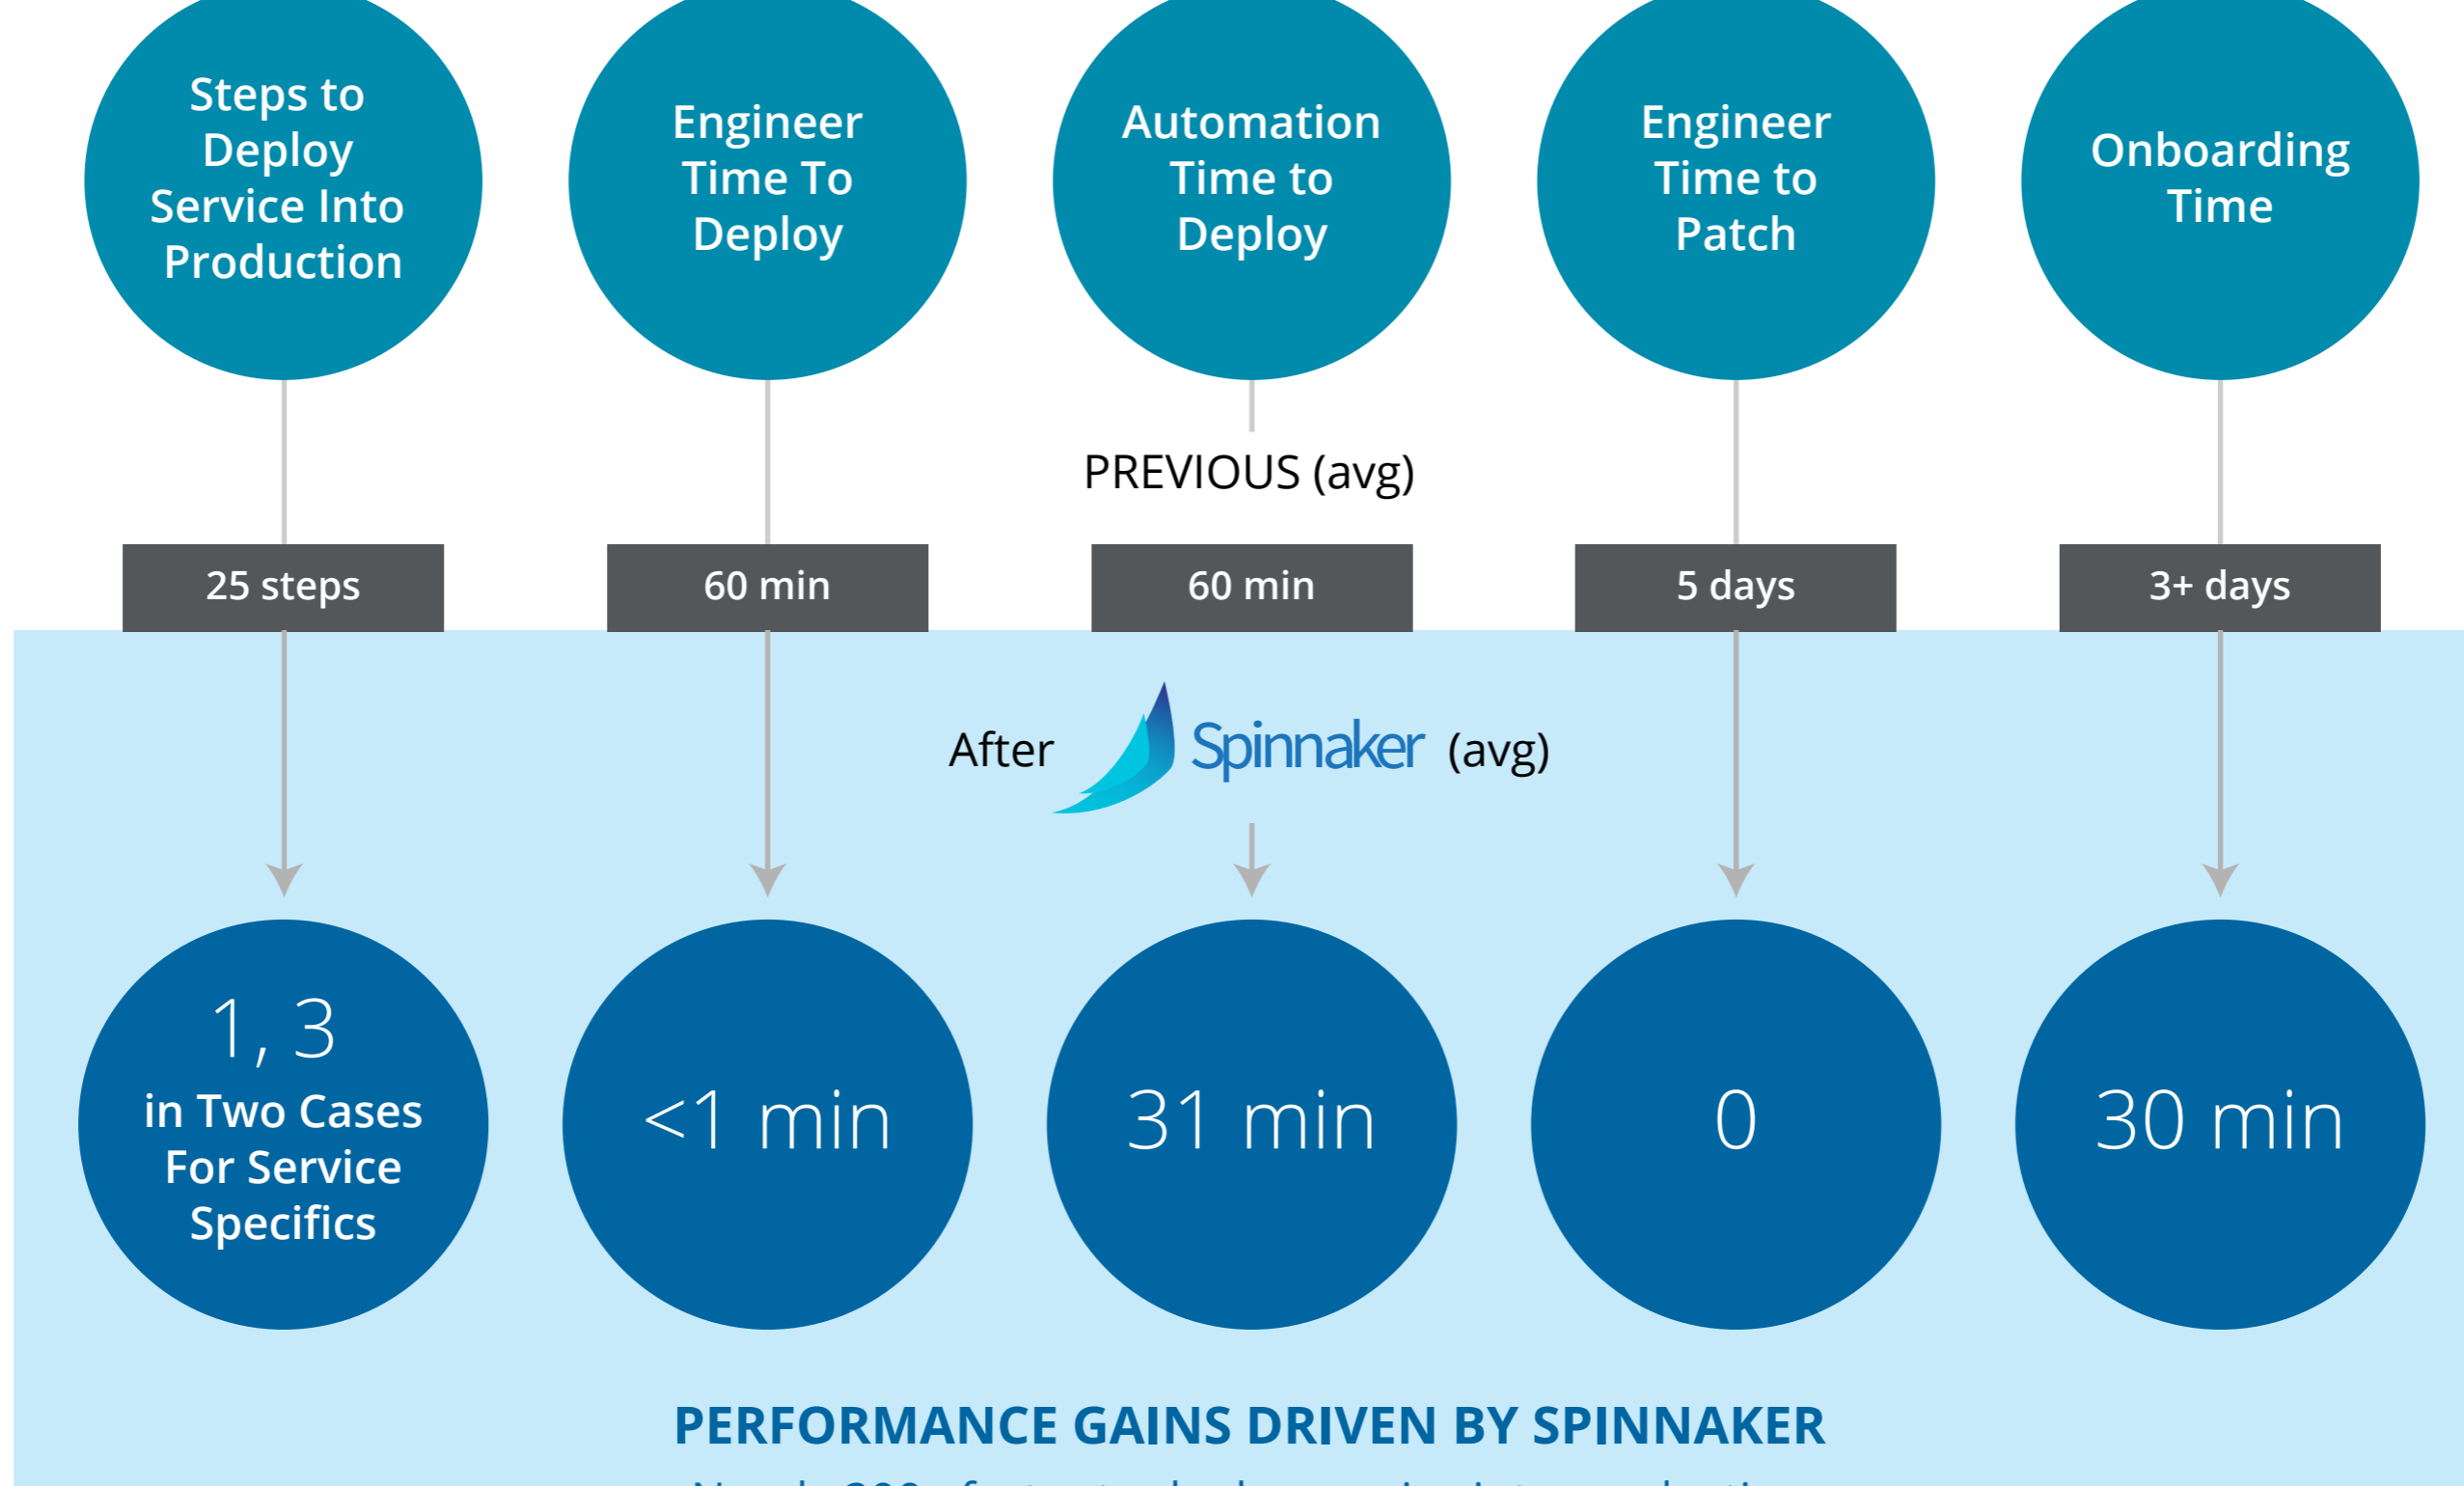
Steps to Deploy Service Into Production

Engineer Time To Deploy

Automation Time to Deploy

Engineer Time to Patch

Onboarding Time

PREVIOUS (avg)

25 steps

60 min

60 min

5 days

3+ days

After Spinnaker (avg)

1, 3 in Two Cases For Service Specifics

<1 min

31 min

0

30 min

PERFORMANCE GAINS DRIVEN BY SPINNAKER

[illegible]